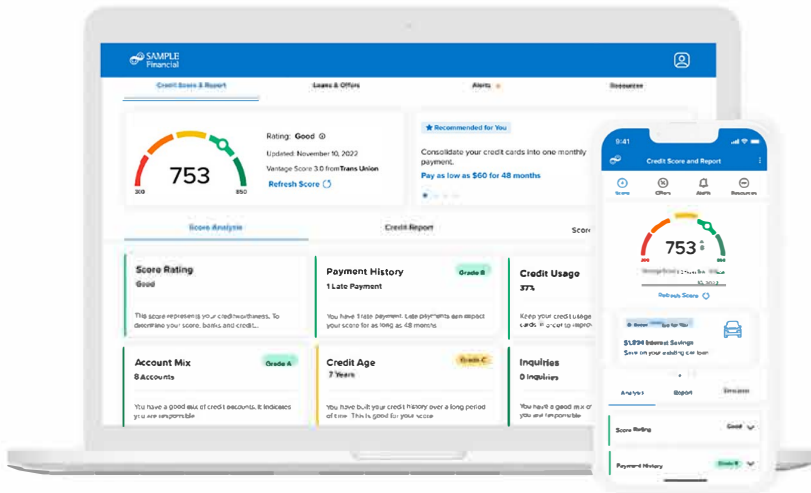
SAMPLE Financial

Credit Score & Report
Loans & Offers
Alerts
Resources

753
300
850

Rating: Good
Updated: November 10, 2022
Vantage Score 3.0 from Trans Union
Refresh Score

Recommended for You
Consolidate your credit cards into one monthly payment.
Pay as low as $60 for 48 months

Score Analysis
Credit Report
Score

Score Rating
Good
This score represents your creditworthiness. To determine your score, banks and credit...

Payment History
Grade B
1 Late Payment
You have 1 late payment. Late payments can impact your score for as long as 48 months

Credit Usage
37%
Keep your credit usage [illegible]

Account Mix
Grade A
8 Accounts
You have a good mix of credit accounts. It indicates you are responsible

Credit Age
Grade C
7 Years
You have built your credit history over a long period of time. This is good for your score

Inquiries
0 Inquiries
You have a good mix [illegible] you are responsible

9:41
Credit Score and Report
Score
Offers
Alerts
Resources
753
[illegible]
Refresh Score
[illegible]
$1,894 Interest Savings
Save on your existing car loan
Analysis
Report
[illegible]
Score Rating
Good
Payment History
Grade B